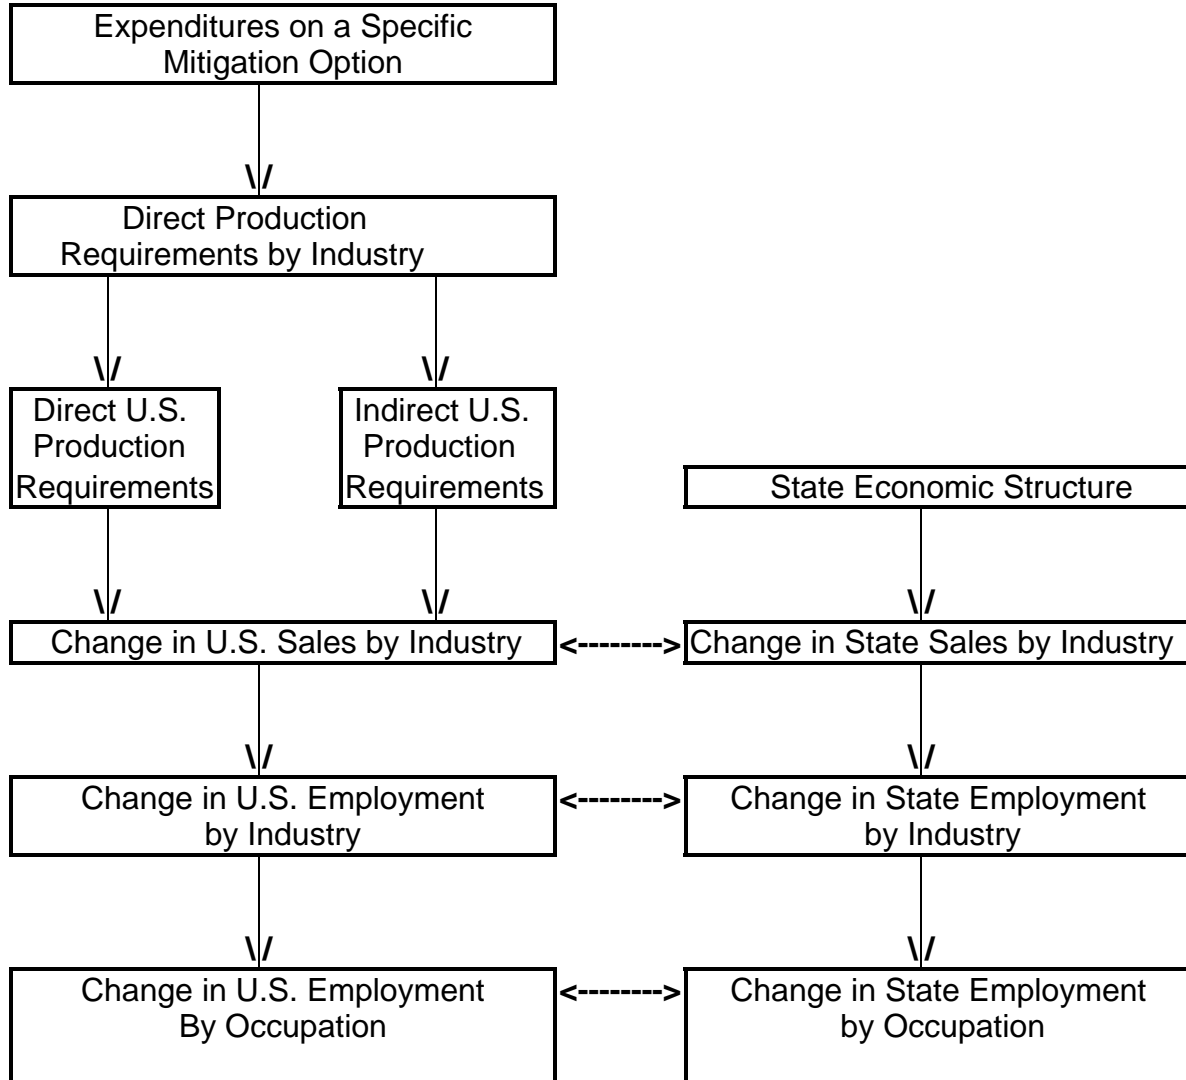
Expenditures on a Specific Mitigation Option

\/

Direct Production Requirements by Industry

\/

\/

Direct U.S. Production Requirements

Indirect U.S. Production Requirements

State Economic Structure

\/

\/

\/

Change in U.S. Sales by Industry

<-------->

Change in State Sales by Industry

\/

\/

Change in U.S. Employment by Industry

<-------->

Change in State Employment by Industry

\/

\/

Change in U.S. Employment By Occupation

<-------->

Change in State Employment by Occupation